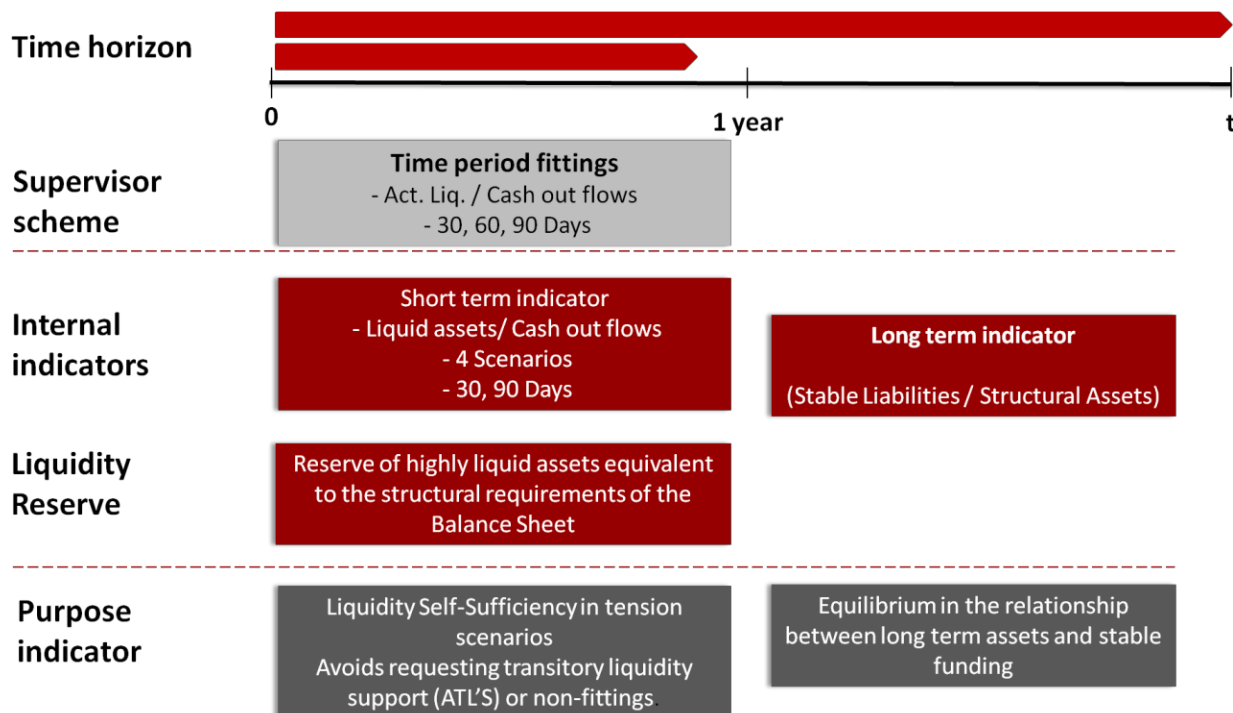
Time horizon

0

1 year

t

Supervisor scheme

Time period fittings
- Act. Liq. / Cash out flows
- 30, 60, 90 Days

Internal indicators

Short term indicator
- Liquid assets/ Cash out flows
- 4 Scenarios
- 30, 90 Days

Long term indicator

(Stable Liabilities / Structural Assets)

Liquidity Reserve

Reserve of highly liquid assets equivalent to the structural requirements of the Balance Sheet

Purpose indicator

Liquidity Self-Sufficiency in tension scenarios
Avoids requesting transitory liquidity support (ATL'S) or non-fittings.

Equilibrium in the relationship between long term assets and stable funding